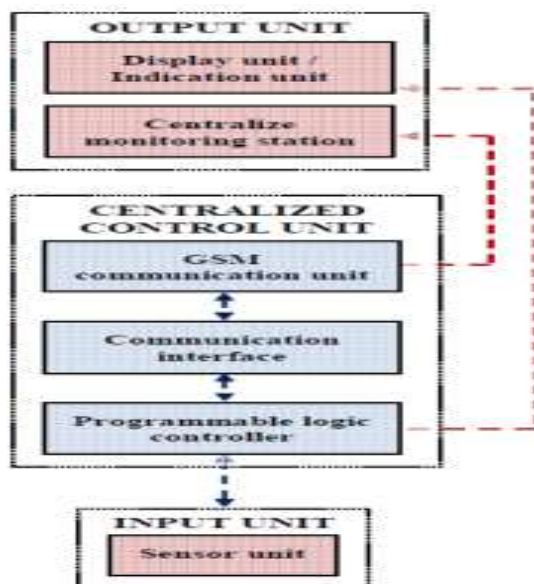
OUTPUT UNIT

Display unit / Indication unit

Centralize monitoring station

CENTRALIZED CONTROL UNIT

GSM communication unit

Communication interface

Programmable logic controller

INPUT UNIT

Sensor unit